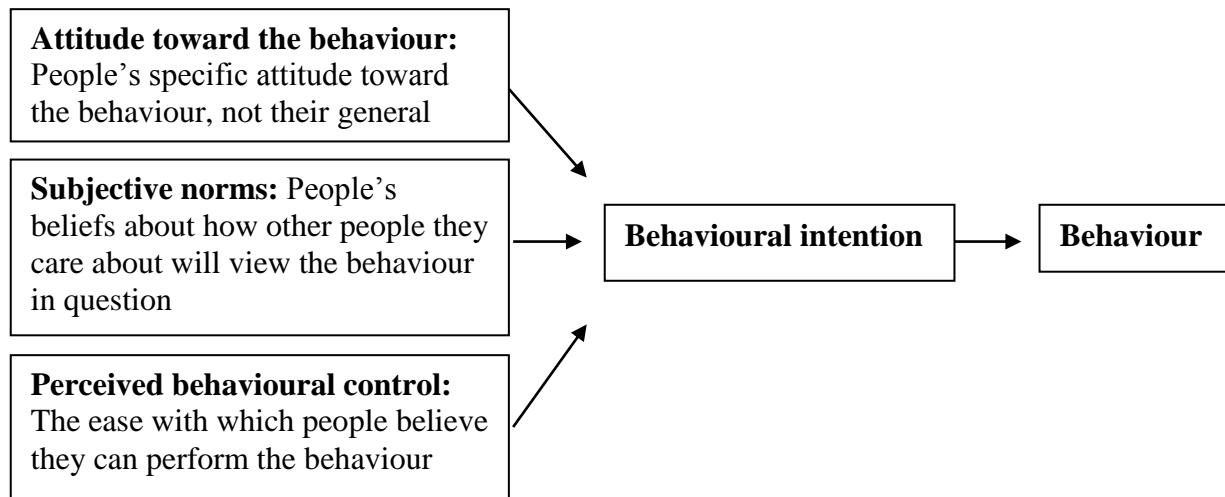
**Attitude toward the behaviour:** People's specific attitude toward the behaviour, not their general

**Subjective norms:** People's beliefs about how other people they care about will view the behaviour in question

**Perceived behavioural control:** The ease with which people believe they can perform the behaviour

**Behavioural intention**

**Behaviour**